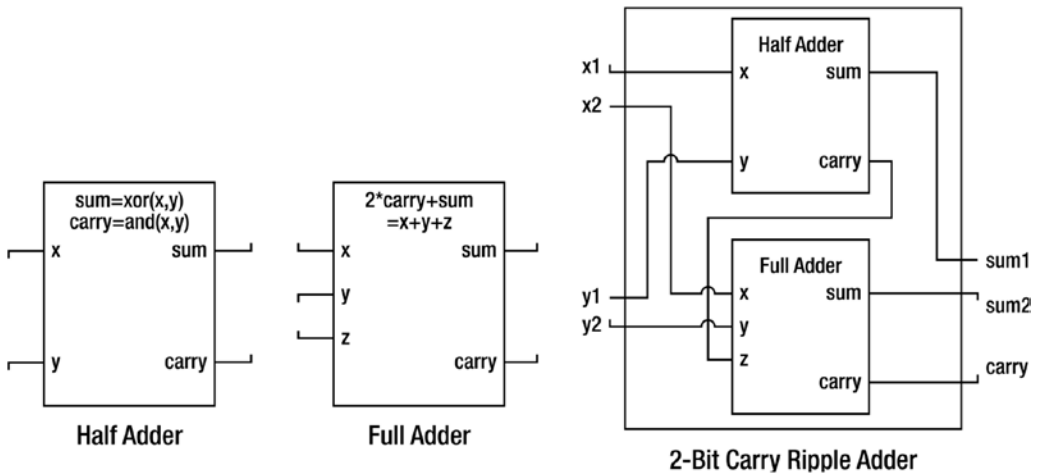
sum=xor(x,y)
carry=and(x,y)

x

sum

y

carry

Half Adder

2*carry+sum
=x+y+z

x

sum

y

z

carry

Full Adder

Half Adder

x1

x

sum

x2

y

carry

Full Adder

sum1

y1

x

sum

sum2

y2

y

z

carry

carry

2-Bit Carry Ripple Adder